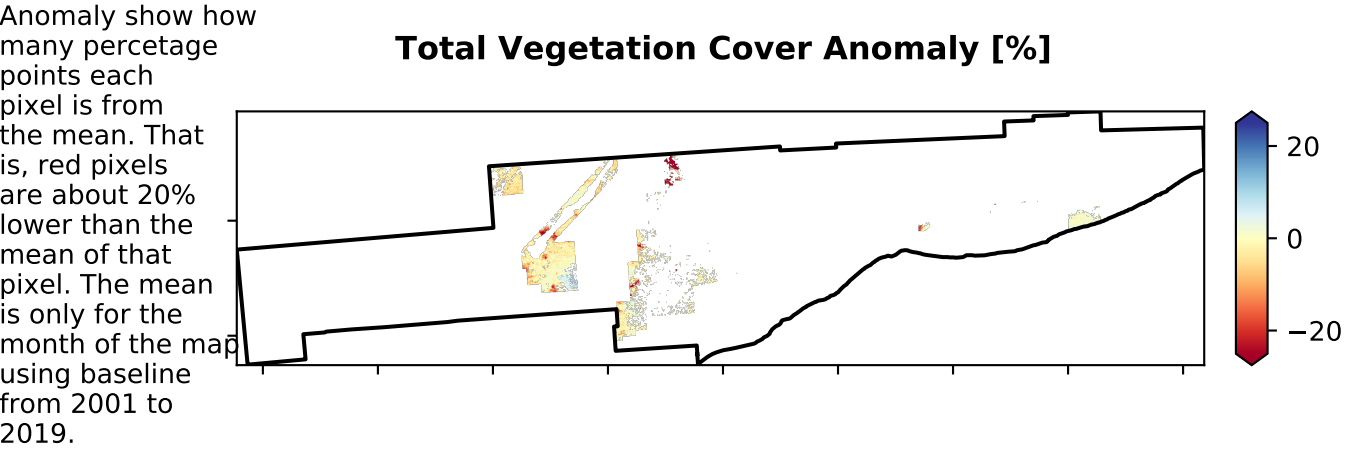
Anomaly show how many percetage points each pixel is from the mean. That is, red pixels are about 20% lower than the mean of that pixel. The mean is only for the month of the map using baseline from 2001 to 2019.

**Total Vegetation Cover Anomaly [%]**

20
0
−20